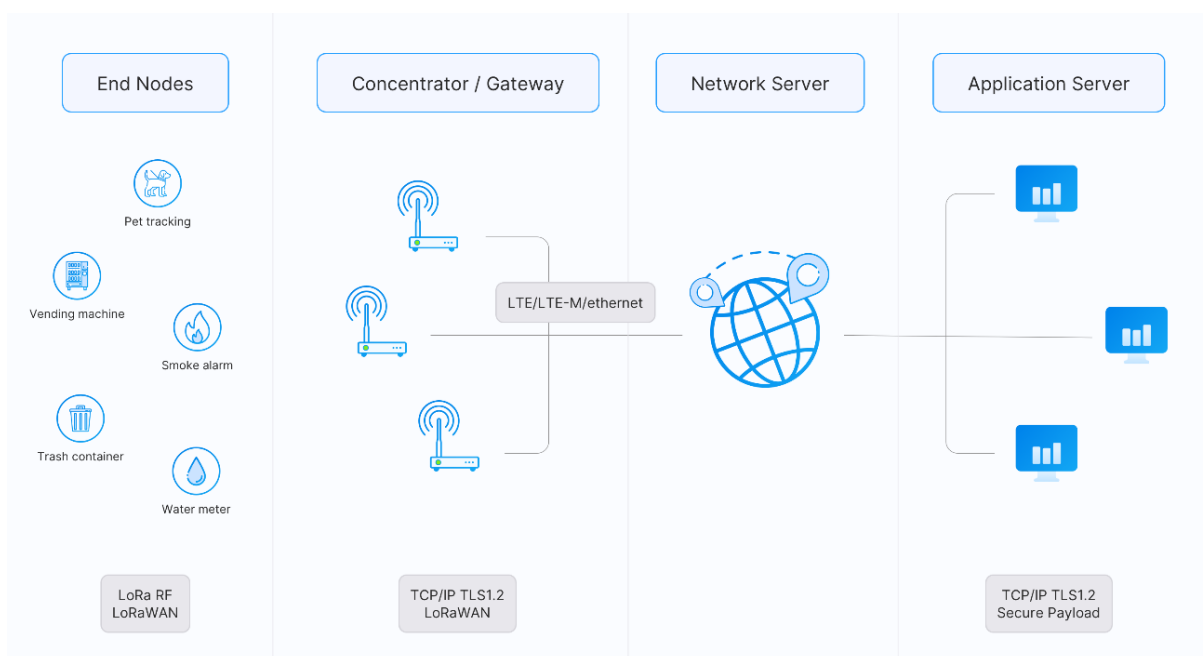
End Nodes

Concentrator / Gateway

Network Server

Application Server

Pet tracking

Vending machine

Smoke alarm

Trash container

Water meter

LTE/LTE-M/ethernet

LoRa RF
LoRaWAN

TCP/IP TLS1.2
LoRaWAN

TCP/IP TLS1.2
Secure Payload